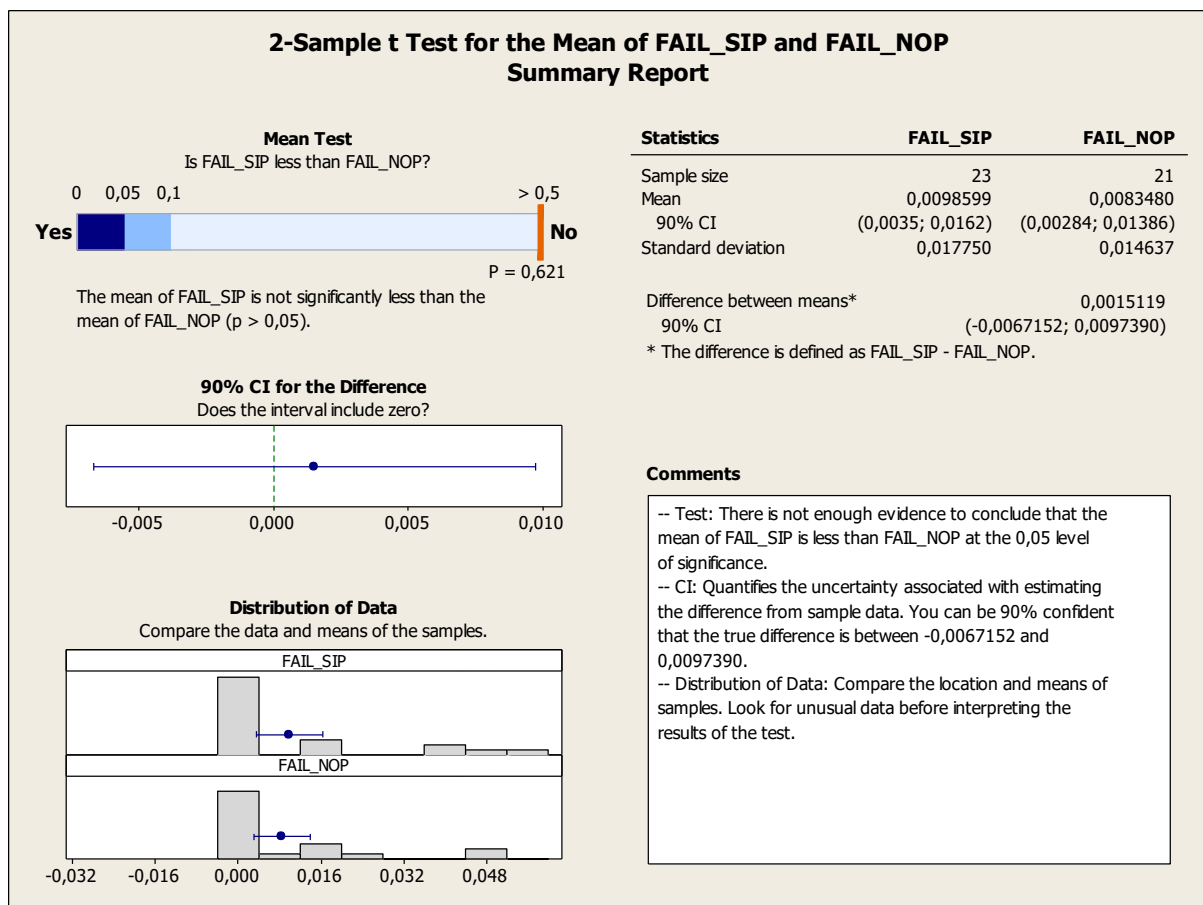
2-Sample t Test for the Mean of FAIL_SIP and FAIL_NOP
Summary Report

Mean Test
Is FAIL_SIP less than FAIL_NOP?

0 0,05 0,1 > 0,5

Yes No

P = 0,621

The mean of FAIL_SIP is not significantly less than the mean of FAIL_NOP (p > 0,05).

90% CI for the Difference
Does the interval include zero?

-0,005 0,000 0,005 0,010

Distribution of Data
Compare the data and means of the samples.

FAIL_SIP

FAIL_NOP

-0,032 -0,016 0,000 0,016 0,032 0,048

| Statistics | FAIL_SIP | FAIL_NOP |
|---|---|---|
| Sample size | 23 | 21 |
| Mean | 0,0098599 | 0,0083480 |
| 90% CI | (0,0035; 0,0162) | (0,00284; 0,01386) |
| Standard deviation | 0,017750 | 0,014637 |

Difference between means* 0,0015119
90% CI (-0,0067152; 0,0097390)
* The difference is defined as FAIL_SIP - FAIL_NOP.

Comments

-- Test: There is not enough evidence to conclude that the mean of FAIL_SIP is less than FAIL_NOP at the 0,05 level of significance.
-- CI: Quantifies the uncertainty associated with estimating the difference from sample data. You can be 90% confident that the true difference is between -0,0067152 and 0,0097390.
-- Distribution of Data: Compare the location and means of samples. Look for unusual data before interpreting the results of the test.